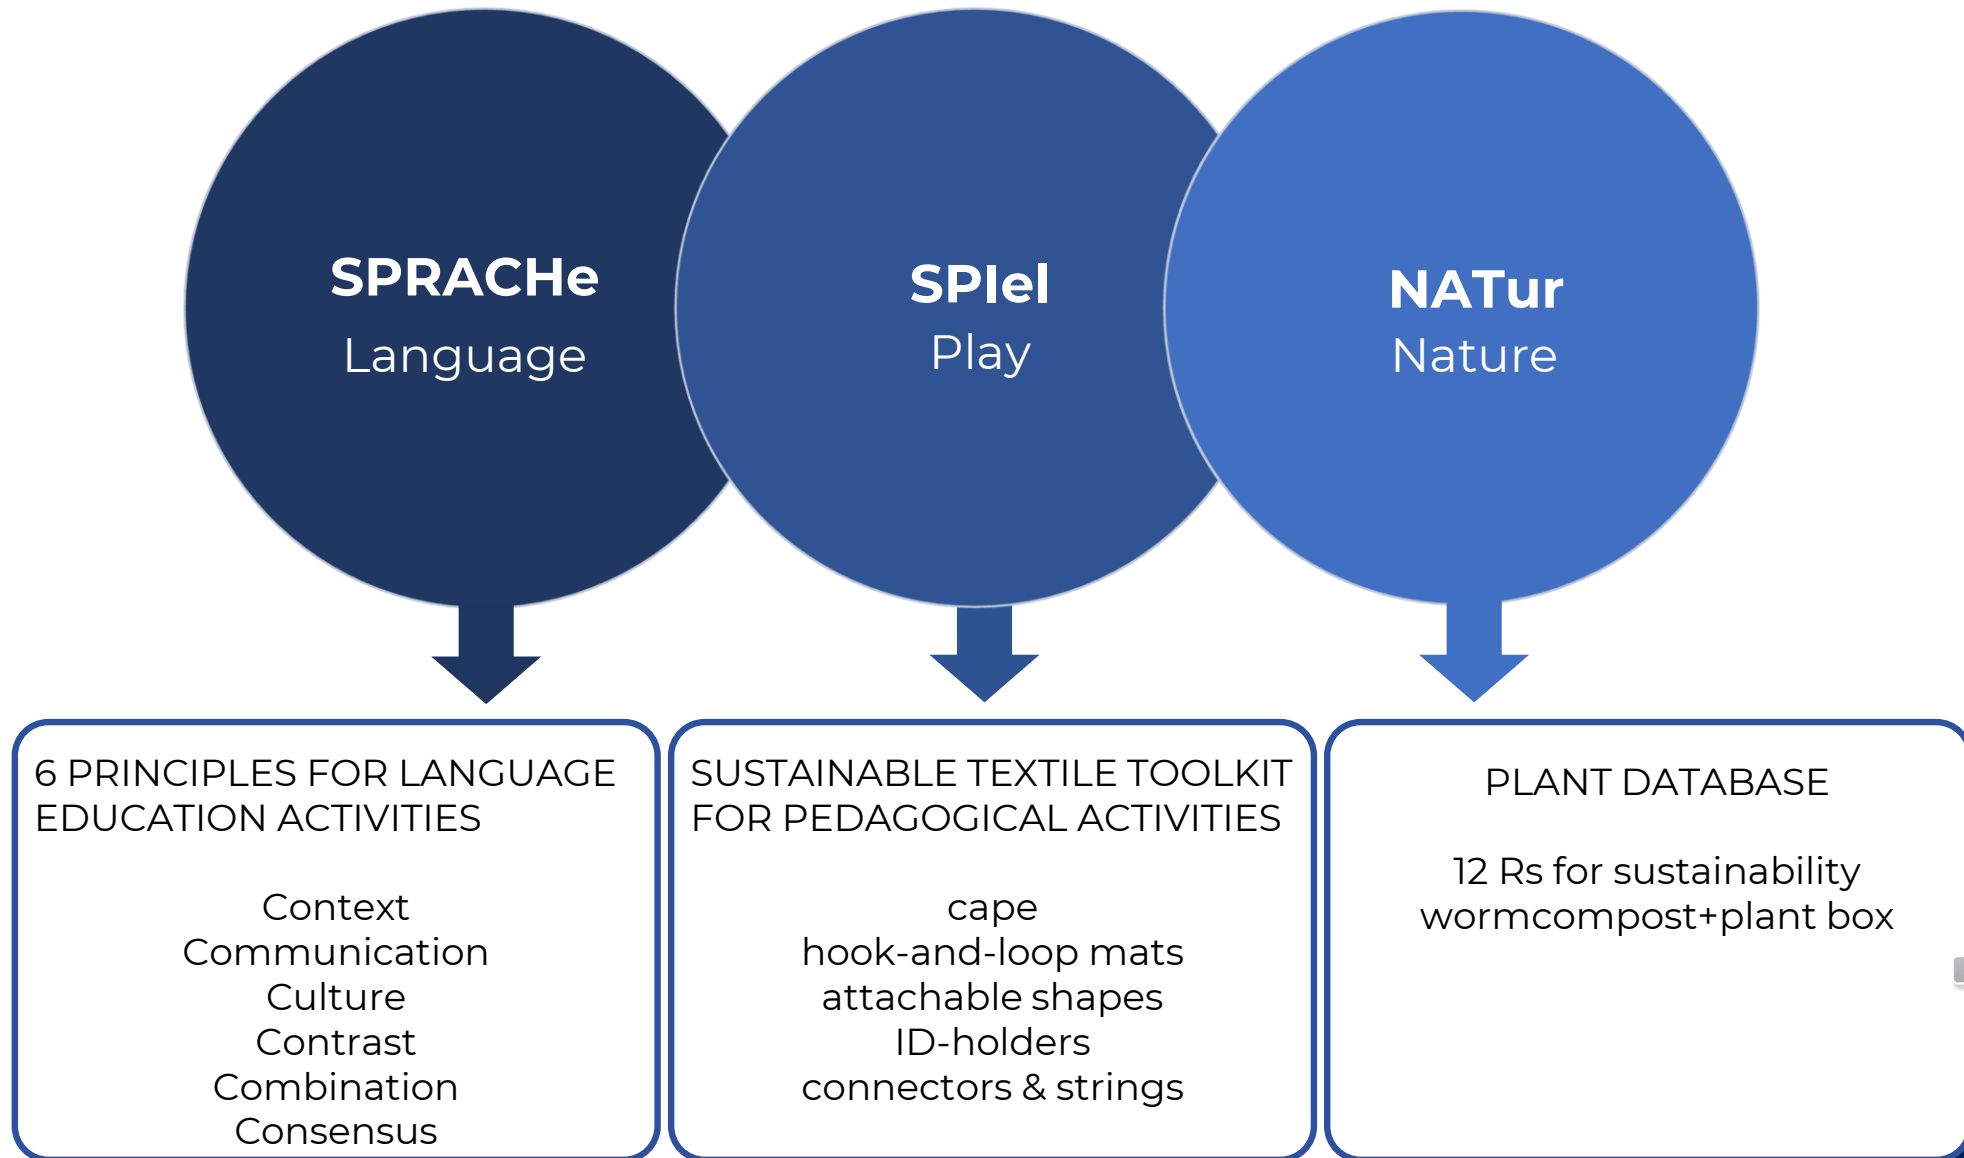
SPRACHe
Language

SPIel
Play

NATur
Nature

6 PRINCIPLES FOR LANGUAGE EDUCATION ACTIVITIES

Context
Communication
Culture
Contrast
Combination
Consensus

SUSTAINABLE TEXTILE TOOLKIT FOR PEDAGOGICAL ACTIVITIES

cape
hook-and-loop mats
attachable shapes
ID-holders
connectors & strings

PLANT DATABASE

12 Rs for sustainability
wormcompost+plant box